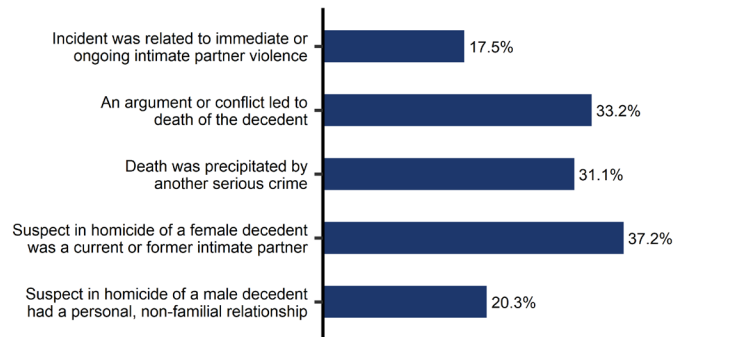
Incident was related to immediate or ongoing intimate partner violence
17.5%

An argument or conflict led to death of the decedent
33.2%

Death was precipitated by another serious crime
31.1%

Suspect in homicide of a female decedent was a current or former intimate partner
37.2%

Suspect in homicide of a male decedent had a personal, non-familial relationship
20.3%